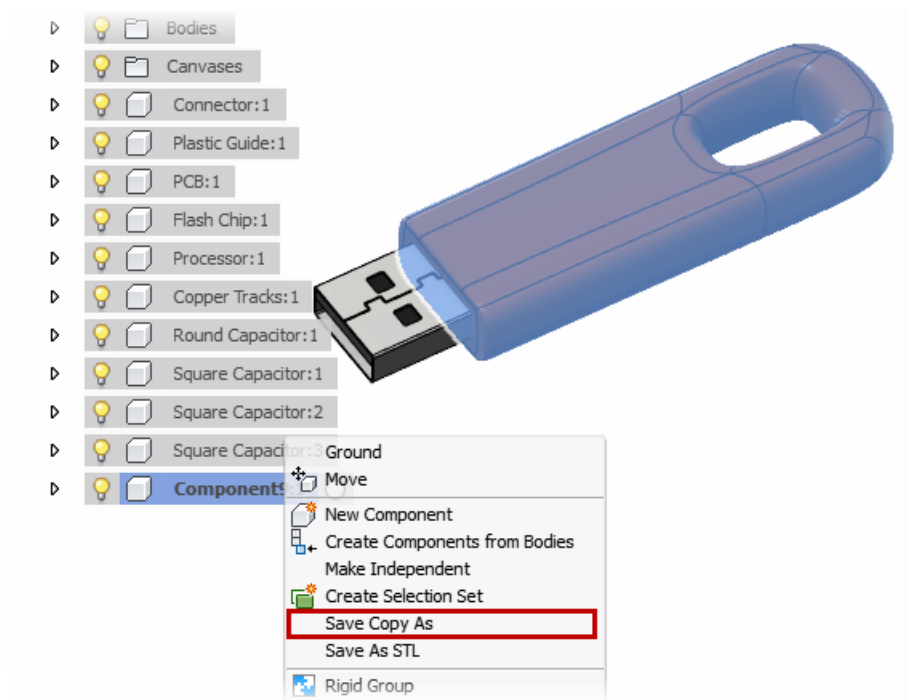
Bodies
Canvases
Connector:1
Plastic Guide:1
PCB:1
Flash Chip:1
Processor:1
Copper Tracks:1
Round Capacitor:1
Square Capacitor:1
Square Capacitor:2
Square Capacitor:3
Component9

Ground
Move
New Component
Create Components from Bodies
Make Independent
Create Selection Set
Save Copy As
Save As STL
Rigid Group